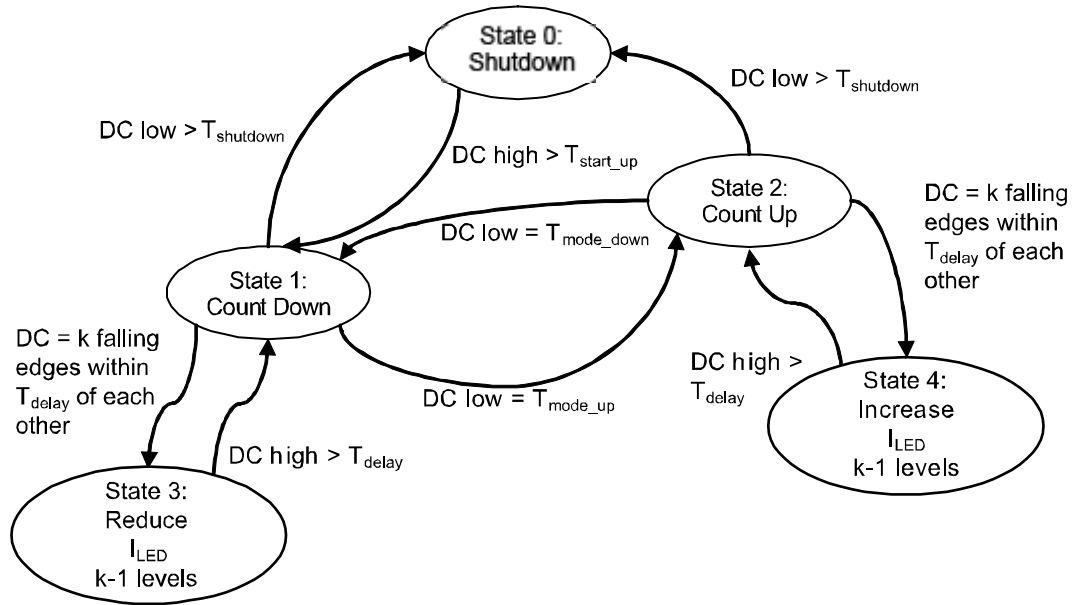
State 0:
Shutdown

DC low > $T_{shutdown}$

DC low > $T_{shutdown}$

DC high > $T_{start\_up}$

State 2:
Count Up

DC = k falling edges within $T_{delay}$ of each other

DC low = $T_{mode\_down}$

State 1:
Count Down

DC = k falling edges within $T_{delay}$ of each other

DC high > $T_{delay}$

DC low = $T_{mode\_up}$

State 4:
Increase
$I_{LED}$
k-1 levels

DC high > $T_{delay}$

State 3:
Reduce
$I_{LED}$
k-1 levels